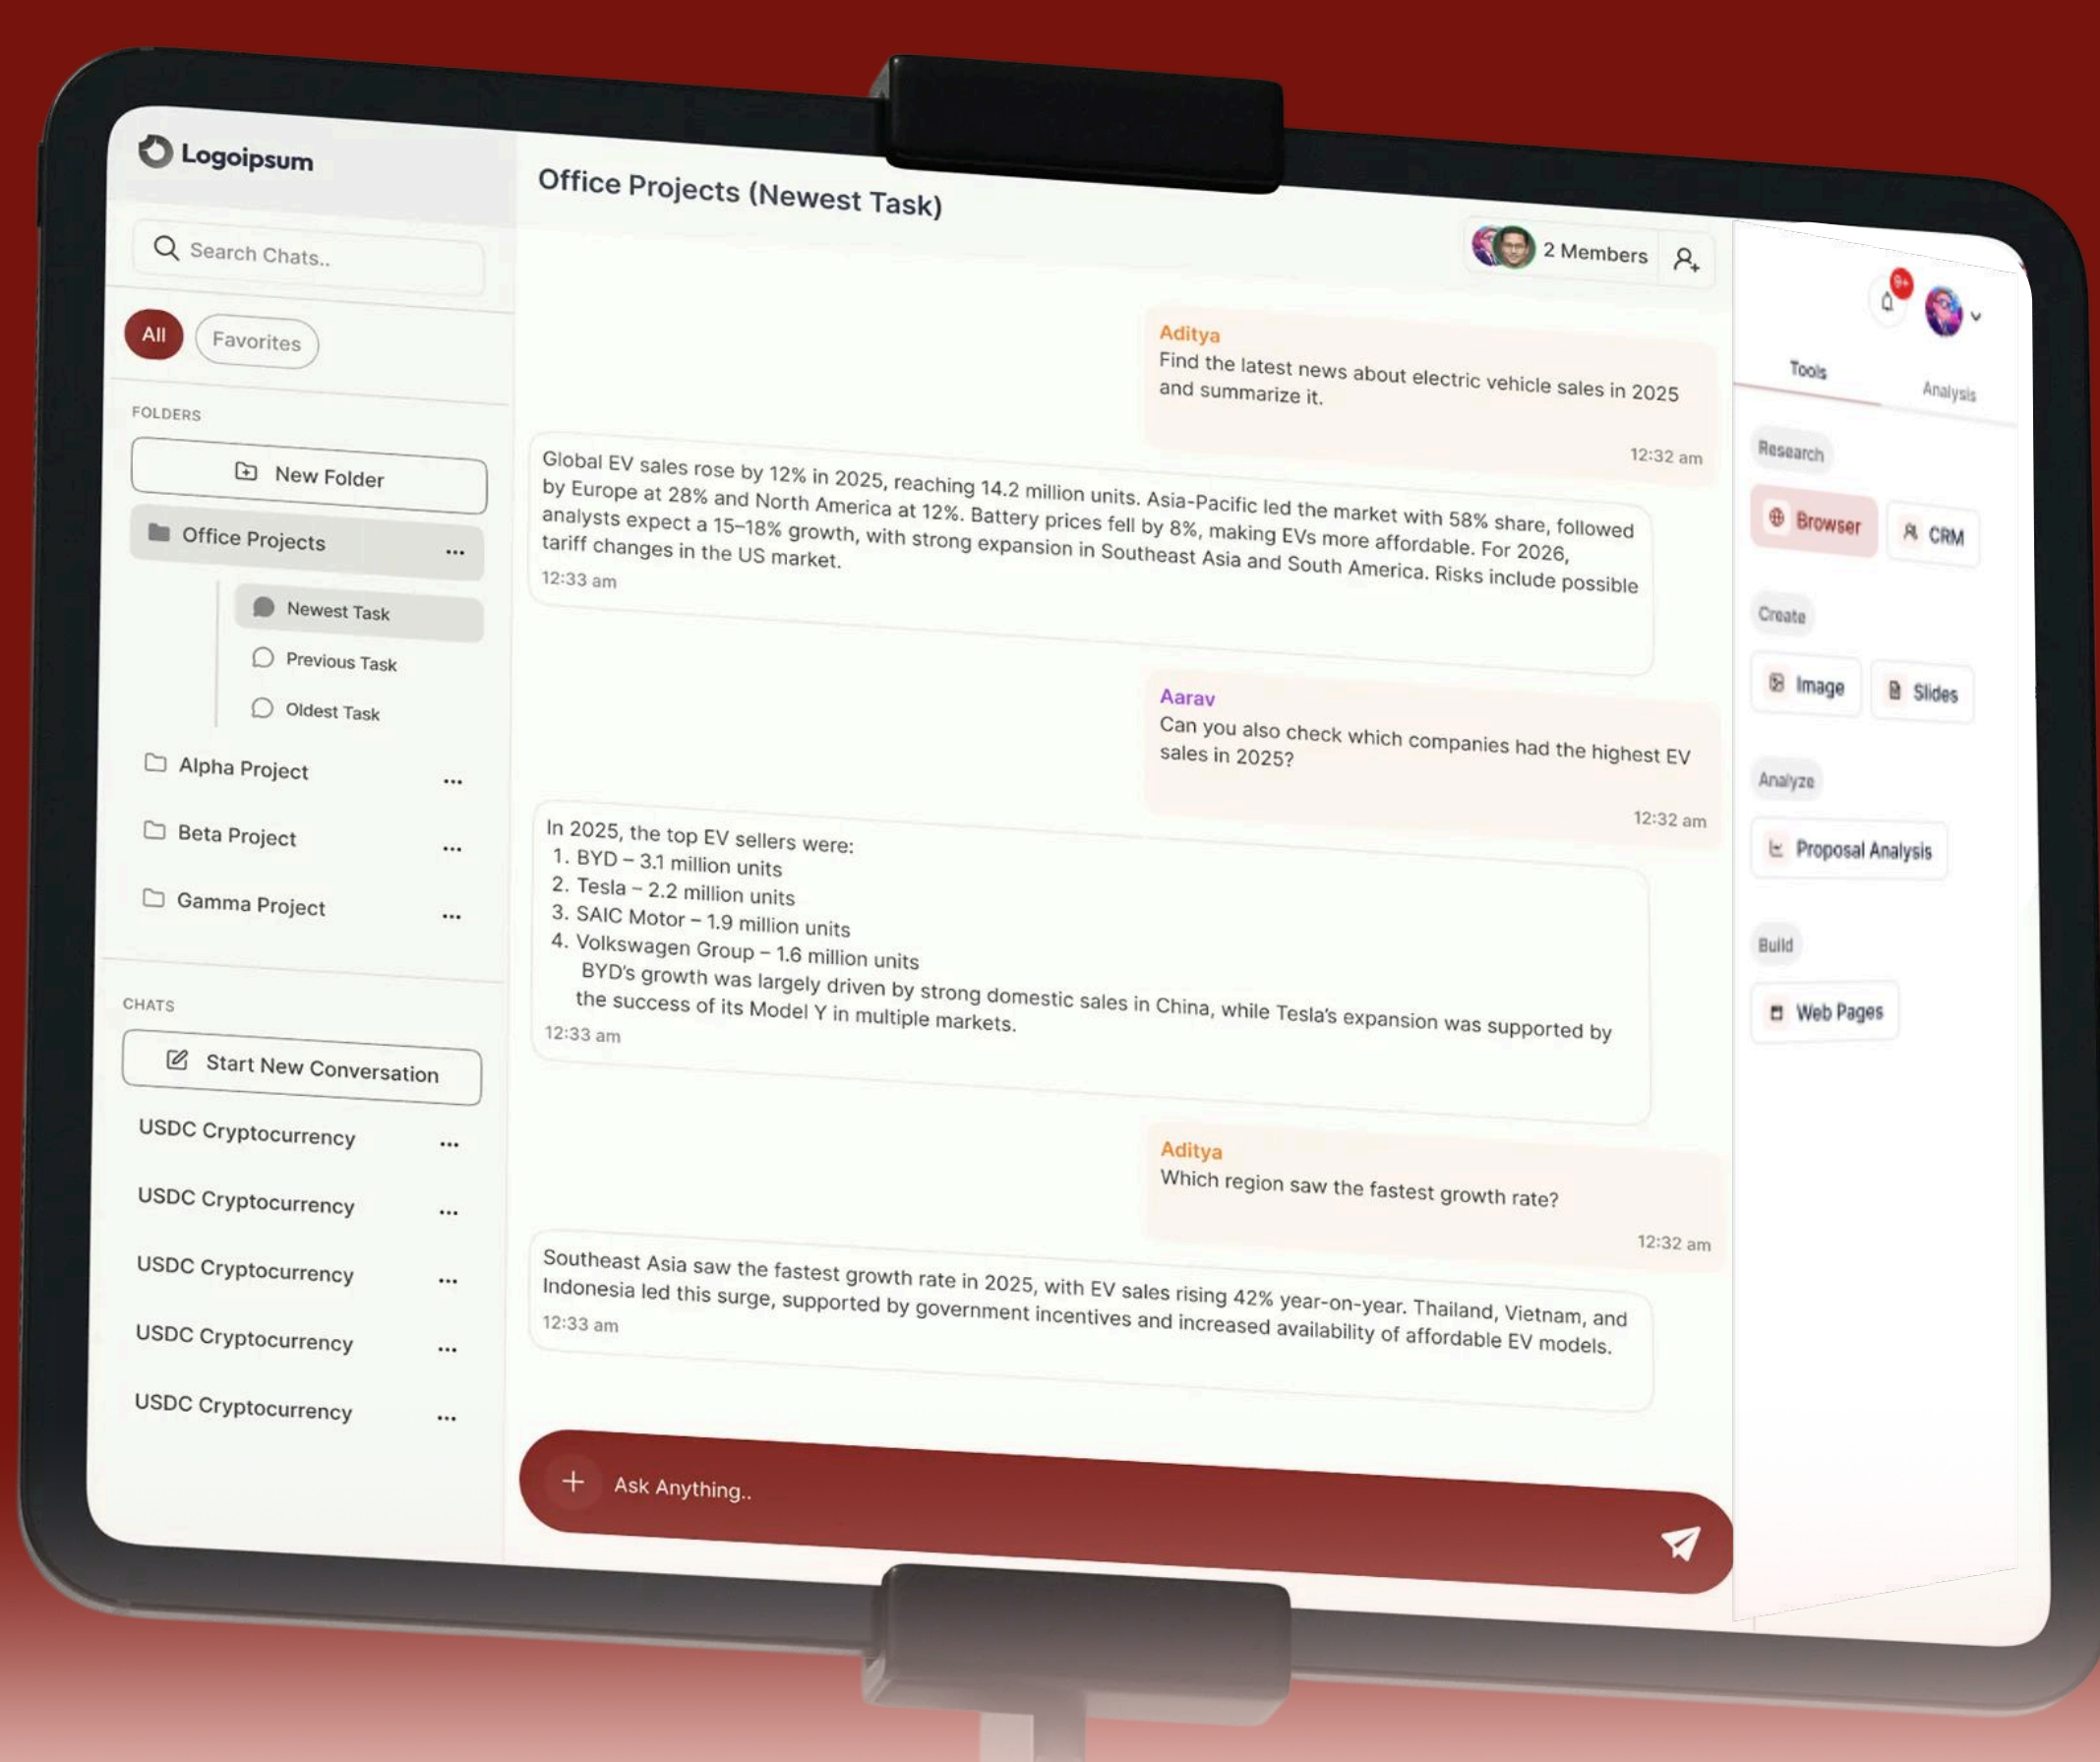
Logoipsum

Search Chats..

All
Favorites

FOLDERS

New Folder

Office Projects ...

Newest Task
Previous Task
Oldest Task

Alpha Project ...
Beta Project ...
Gamma Project ...

CHATS

Start New Conversation

USDC Cryptocurrency ...
USDC Cryptocurrency ...
USDC Cryptocurrency ...
USDC Cryptocurrency ...
USDC Cryptocurrency ...

Office Projects (Newest Task)

2 Members

Aditya
Find the latest news about electric vehicle sales in 2025 and summarize it.
12:32 am

Global EV sales rose by 12% in 2025, reaching 14.2 million units. Asia-Pacific led the market with 58% share, followed by Europe at 28% and North America at 12%. Battery prices fell by 8%, making EVs more affordable. For 2026, analysts expect a 15–18% growth, with strong expansion in Southeast Asia and South America. Risks include possible tariff changes in the US market.
12:33 am

Aarav
Can you also check which companies had the highest EV sales in 2025?
12:32 am

In 2025, the top EV sellers were:
1. BYD – 3.1 million units
2. Tesla – 2.2 million units
3. SAIC Motor – 1.9 million units
4. Volkswagen Group – 1.6 million units
BYD's growth was largely driven by strong domestic sales in China, while Tesla's expansion was supported by the success of its Model Y in multiple markets.
12:33 am

Aditya
Which region saw the fastest growth rate?
12:32 am

Southeast Asia saw the fastest growth rate in 2025, with EV sales rising 42% year-on-year. Thailand, Vietnam, and Indonesia led this surge, supported by government incentives and increased availability of affordable EV models.
12:33 am

+ Ask Anything..

9+

Tools
Analysis

Research
Browser
CRM

Create
Image
Slides

Analyze
Proposal Analysis

Build
Web Pages